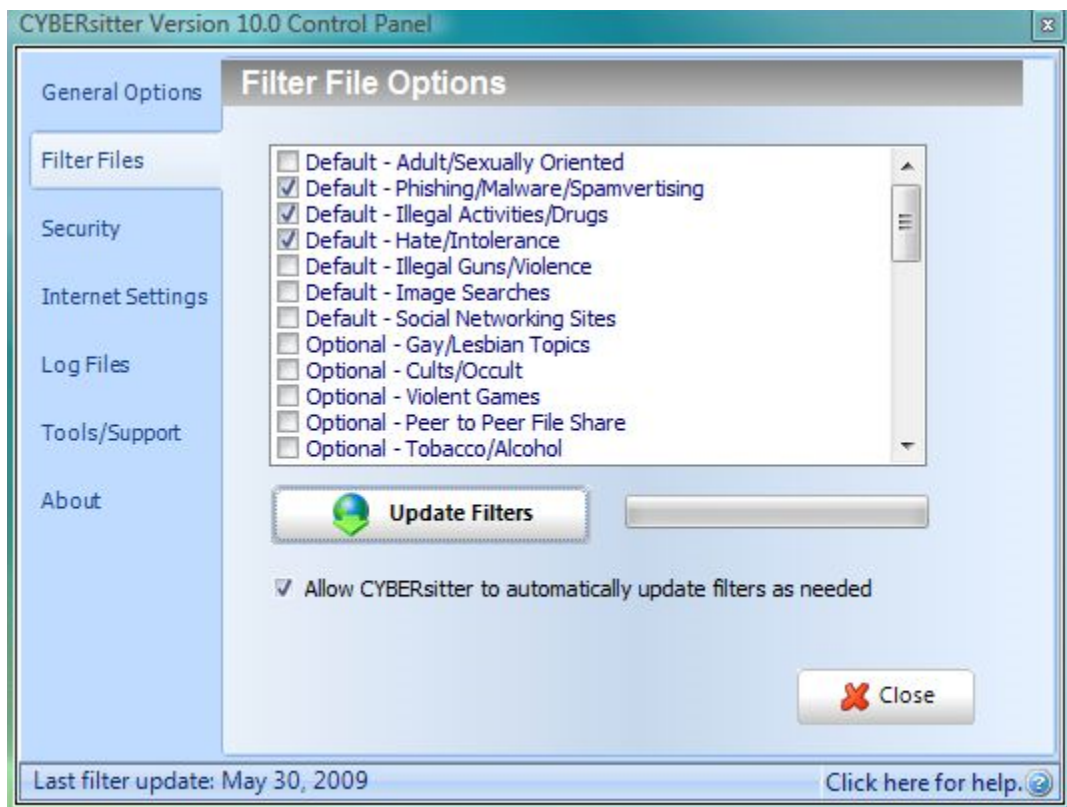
CYBERsitter Version 10.0 Control Panel

General Options

Filter Files

Security

Internet Settings

Log Files

Tools/Support

About

Filter File Options

Default - Adult/Sexually Oriented
Default - Phishing/Malware/Spamvertising
Default - Illegal Activities/Drugs
Default - Hate/Intolerance
Default - Illegal Guns/Violence
Default - Image Searches
Default - Social Networking Sites
Optional - Gay/Lesbian Topics
Optional - Cults/Occult
Optional - Violent Games
Optional - Peer to Peer File Share
Optional - Tobacco/Alcohol

Update Filters

Allow CYBERsitter to automatically update filters as needed

Close

Last filter update: May 30, 2009

Click here for help.